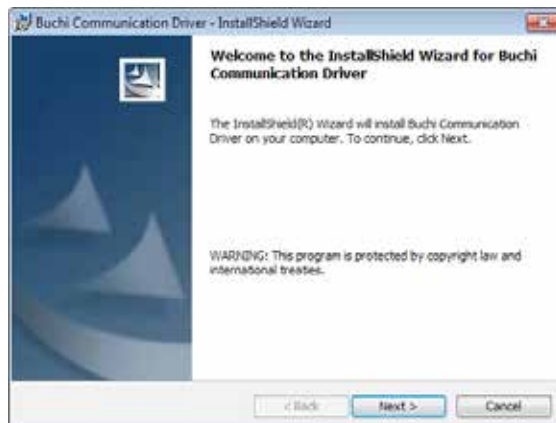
Buchi Communication Driver - InstallShield Wizard

Welcome to the InstallShield Wizard for Buchi Communication Driver

The InstallShield(R) Wizard will install Buchi Communication Driver on your computer. To continue, click Next.

WARNING: This program is protected by copyright law and international treaties.

< Back

Next >

Cancel